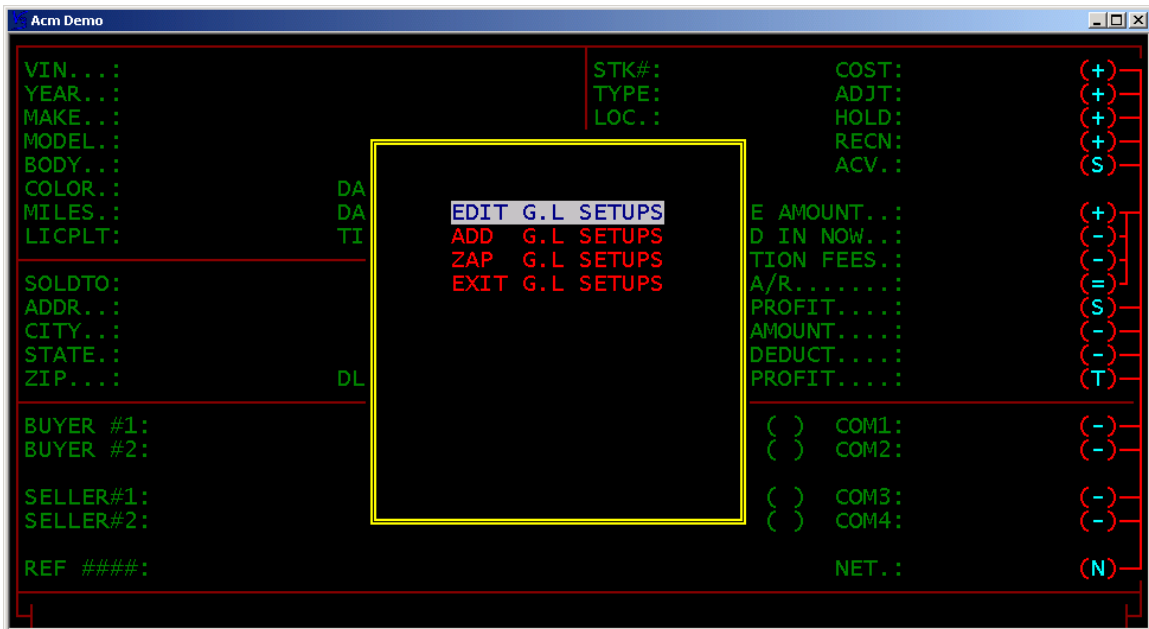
Acm Demo

VIN...:
YEAR..:
MAKE..:
MODEL.:
BODY..:
COLOR.:
MILES.:
LICPLT:

STK#:
TYPE:
LOC.:

COST:
ADJT:
HOLD:
RECN:
ACV.:

(+)
(+)
(+)
(+)
(S)

DA
DA
TI

EDIT G.L SETUPS
ADD G.L SETUPS
ZAP G.L SETUPS
EXIT G.L SETUPS

E AMOUNT..:
D IN NOW..:
TION FEES.:
A/R.......:
PROFIT....:
AMOUNT....:
DEDUCT....:
PROFIT....:

(+)
(-)
(-)
(=)
(S)
(-)
(-)
(T)

SOLDTO:
ADDR..:
CITY..:
STATE.:
ZIP...:

DL

BUYER #1:
BUYER #2:

( ) COM1:
( ) COM2:

(-)
(-)

SELLER#1:
SELLER#2:

( ) COM3:
( ) COM4:

(-)
(-)

REF ####:

NET.:

(N)